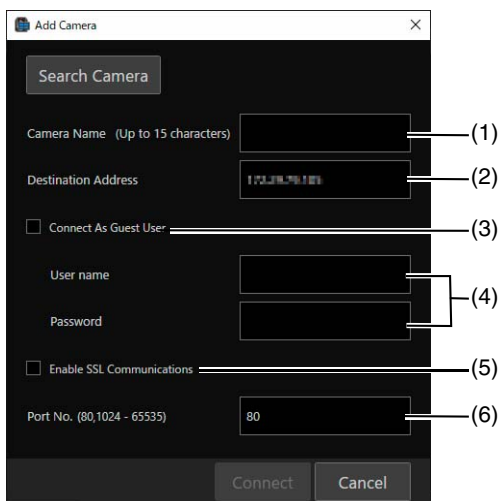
Add Camera ×

Search Camera

Camera Name (Up to 15 characters)

(1)

Destination Address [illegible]

(2)

Connect As Guest User

(3)

User name

Password

(4)

Enable SSL Communications

(5)

Port No. (80,1024 - 65535) 80

(6)

Connect Cancel